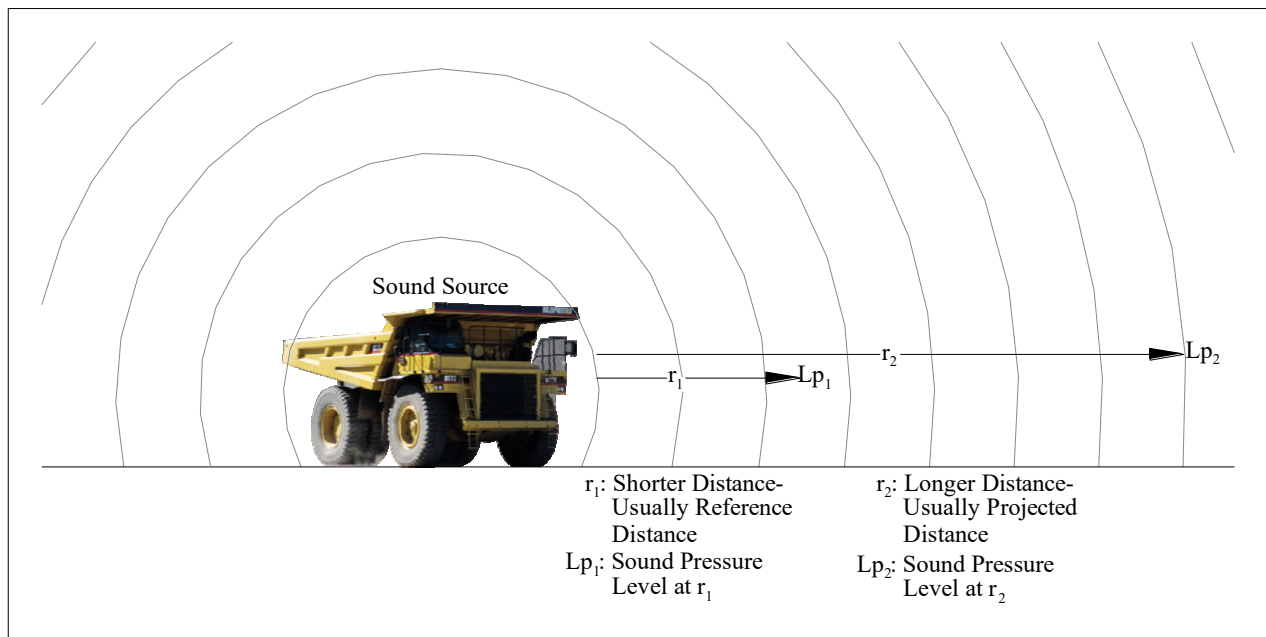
Sound Source

$r_2$ $Lp_2$

$r_1$ $Lp_1$

$r_1$: Shorter Distance-Usually Reference Distance

$Lp_1$: Sound Pressure Level at $r_1$

$r_2$: Longer Distance-Usually Projected Distance

$Lp_2$: Sound Pressure Level at $r_2$